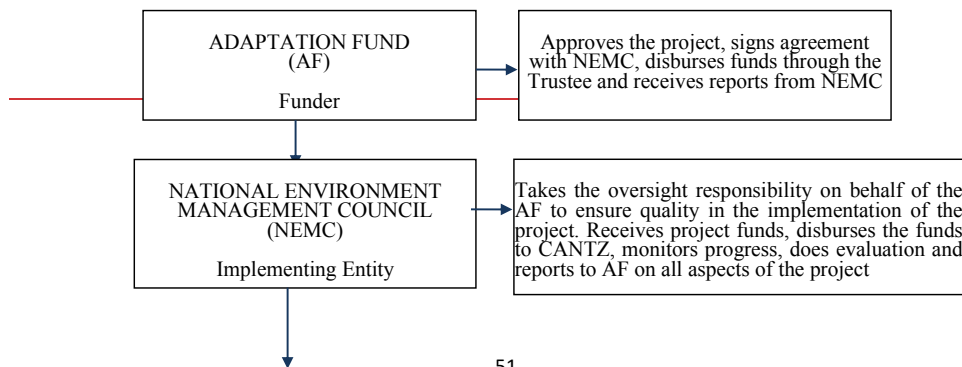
ADAPTATION FUND (AF)

Funder

Approves the project, signs agreement with NEMC, disburses funds through the Trustee and receives reports from NEMC

NATIONAL ENVIRONMENT MANAGEMENT COUNCIL (NEMC)

Implementing Entity

Takes the oversight responsibility on behalf of the AF to ensure quality in the implementation of the project. Receives project funds, disburses the funds to CANTZ, monitors progress, does evaluation and reports to AF on all aspects of the project

51